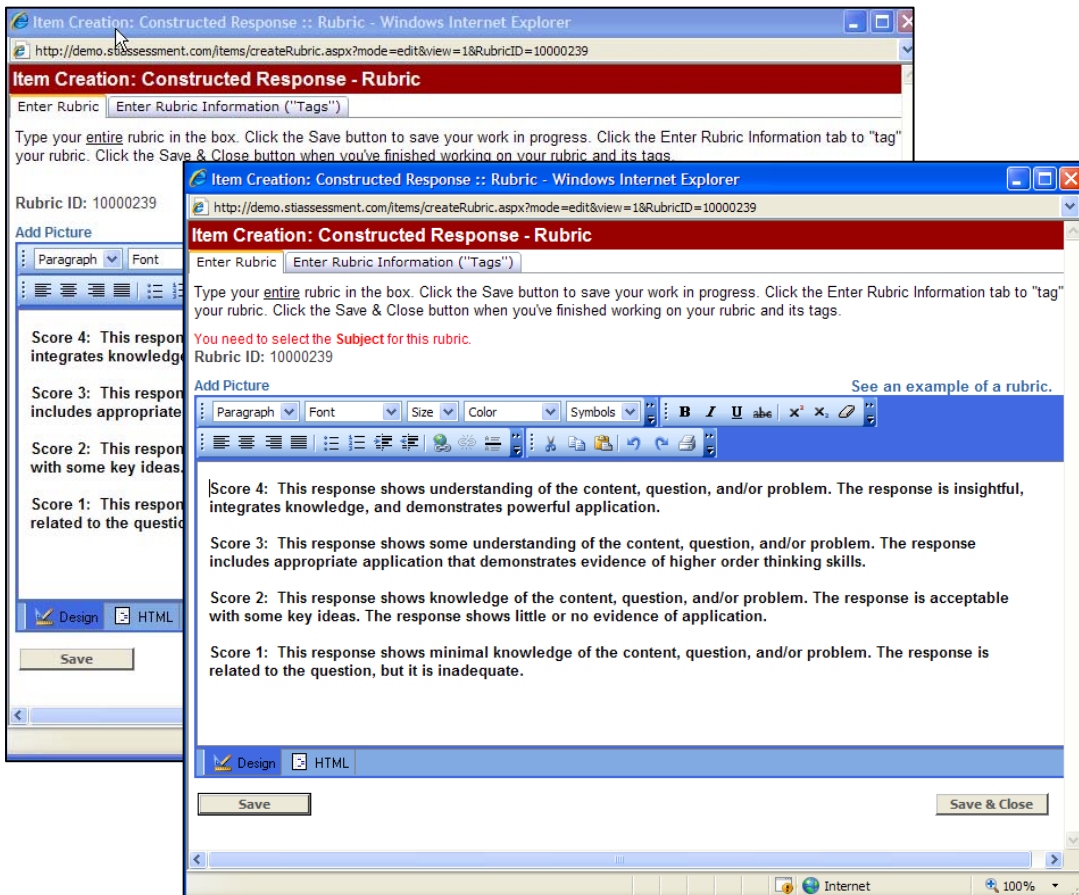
Item Creation: Constructed Response :: Rubric - Windows Internet Explorer
http://demo.stiassessment.com/items/createRubric.aspx?mode=edit&view=1&RubricID=10000239
Item Creation: Constructed Response - Rubric
Enter Rubric | Enter Rubric Information ("Tags")
Type your entire rubric in the box. Click the Save button to save your work in progress. Click the Enter Rubric Information tab to "tag" your rubric. Click the Save & Close button when you've finished working on your rubric and its tags.
Rubric ID: 10000239
Add Picture
Paragraph | Font
Score 4: This respon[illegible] integrates knowledge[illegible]
Score 3: This respon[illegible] includes appropriate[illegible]
Score 2: This respon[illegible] with some key ideas.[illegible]
Score 1: This respon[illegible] related to the questio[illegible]
Design | HTML
Save

Item Creation: Constructed Response :: Rubric - Windows Internet Explorer
http://demo.stiassessment.com/items/createRubric.aspx?mode=edit&view=1&RubricID=10000239
Item Creation: Constructed Response - Rubric
Enter Rubric | Enter Rubric Information ("Tags")
Type your entire rubric in the box. Click the Save button to save your work in progress. Click the Enter Rubric Information tab to "tag" your rubric. Click the Save & Close button when you've finished working on your rubric and its tags.
You need to select the Subject for this rubric.
Rubric ID: 10000239
Add Picture
See an example of a rubric.
Paragraph | Font | Size | Color | Symbols | B | I | U | abc | x² | x₂

Score 4: This response shows understanding of the content, question, and/or problem. The response is insightful, integrates knowledge, and demonstrates powerful application.

Score 3: This response shows some understanding of the content, question, and/or problem. The response includes appropriate application that demonstrates evidence of higher order thinking skills.

Score 2: This response shows knowledge of the content, question, and/or problem. The response is acceptable with some key ideas. The response shows little or no evidence of application.

Score 1: This response shows minimal knowledge of the content, question, and/or problem. The response is related to the question, but it is inadequate.

Design | HTML
Save
Save & Close
Internet
100%